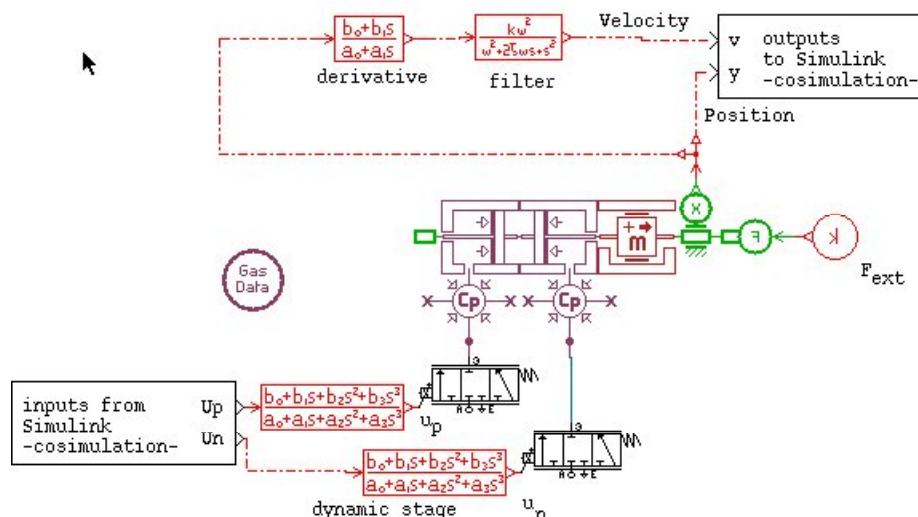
$\frac{b_0+b_1s}{a_0+a_1s}$
derivative

$\frac{k\omega^2}{\omega^2+2\zeta\omega s+s^2}$
filter

Velocity

v
y
outputs to Simulink -cosimulation-

Position

X

F

K

$F_{ext}$

Gas Data

Cp

Cp

inputs from Simulink -cosimulation-
Up
Un

$\frac{b_0+b_1s+b_2s^2+b_3s^3}{a_0+a_1s+a_2s^2+a_3s^3}$

$u_p$

$\frac{b_0+b_1s+b_2s^2+b_3s^3}{a_0+a_1s+a_2s^2+a_3s^3}$

dynamic stage

$u_n$